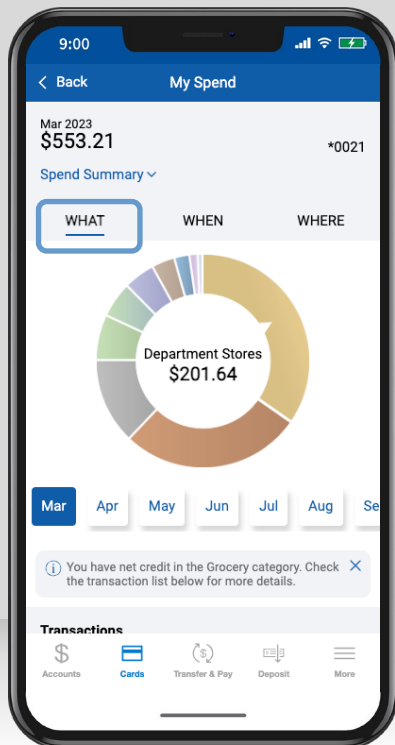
9:00

< Back My Spend

Mar 2023
$553.21

*0021

Spend Summary

WHAT WHEN WHERE

Department Stores
$201.64

Mar Apr May Jun Jul Aug Se

You have net credit in the Grocery category. Check the transaction list below for more details.

Transactions

Accounts Cards Transfer & Pay Deposit More